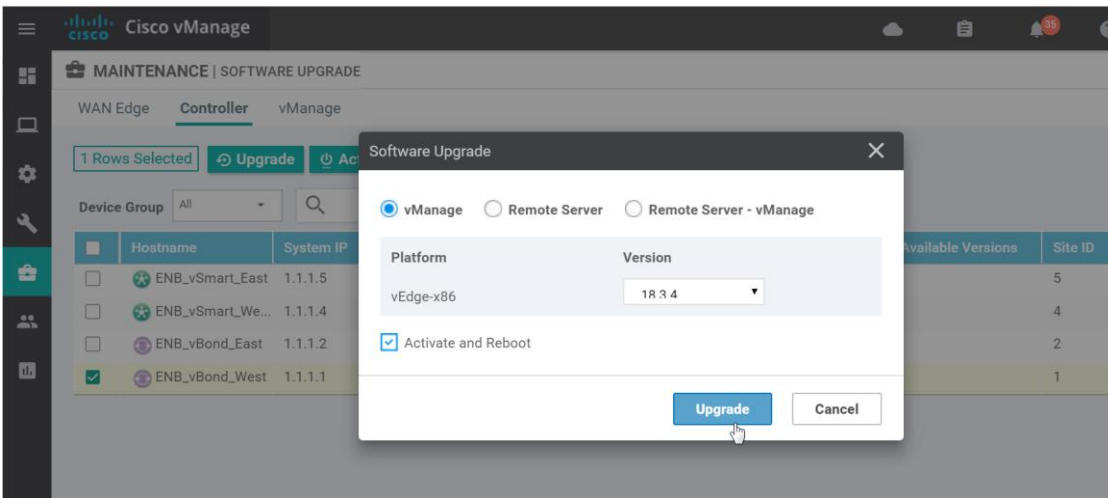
cisco Cisco vManage

35

MAINTENANCE | SOFTWARE UPGRADE

WAN Edge Controller vManage

1 Rows Selected Upgrade Ac

Device Group All

| | Hostname | System IP | Available Versions | Site ID |
|---|---|---|---|---|
| | ENB_vSmart_East | 1.1.1.5 | | 5 |
| | ENB_vSmart_We... | 1.1.1.4 | | 4 |
| | ENB_vBond_East | 1.1.1.2 | | 2 |
| | ENB_vBond_West | 1.1.1.1 | | 1 |

Software Upgrade

vManage Remote Server Remote Server - vManage

| Platform | Version |
|---|---|
| vEdge-x86 | 18.3.4 |

Activate and Reboot

Upgrade Cancel